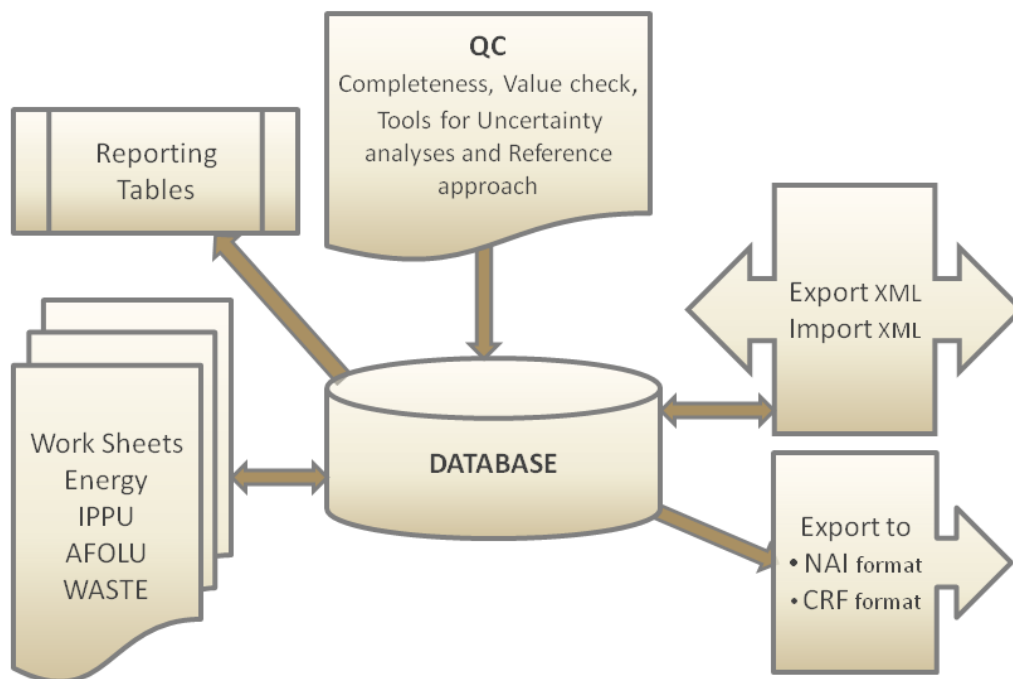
QC
Completeness, Value check, Tools for Uncertainty analyses and Reference approach

Reporting Tables

Export XML
Import XML

Work Sheets
Energy
IPPU
AFOLU
WASTE

DATABASE

Export to
• NAI format
• CRF format